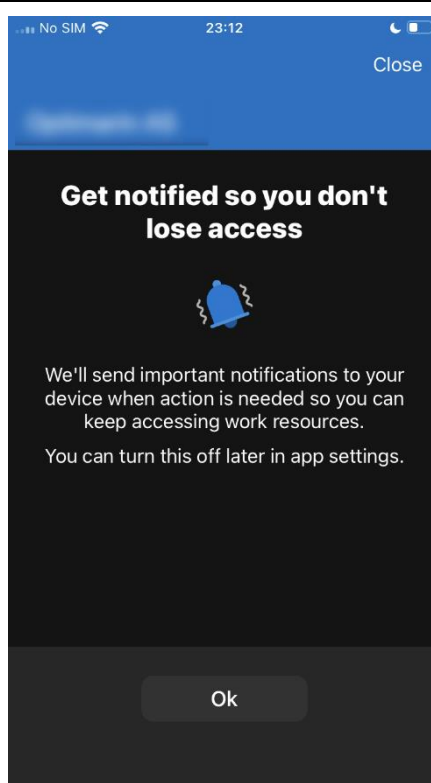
No SIM 23:12

Close

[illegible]

Get notified so you don't lose access

We'll send important notifications to your device when action is needed so you can keep accessing work resources.

You can turn this off later in app settings.

Ok